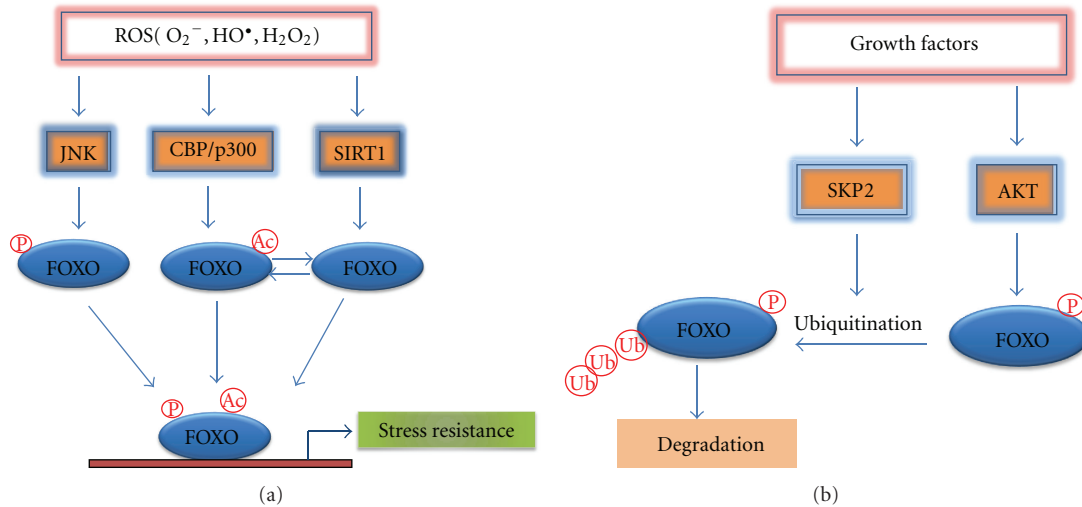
ROS( $O_2^-$, $HO^\bullet$, $H_2O_2$)

JNK

CBP/p300

SIRT1

P

FOXO

Ac

FOXO

FOXO

P

Ac

FOXO

Stress resistance

(a)

Growth factors

SKP2

AKT

P

FOXO

Ub

Ub

Ub

Ubiquitination

P

FOXO

Degradation

(b)